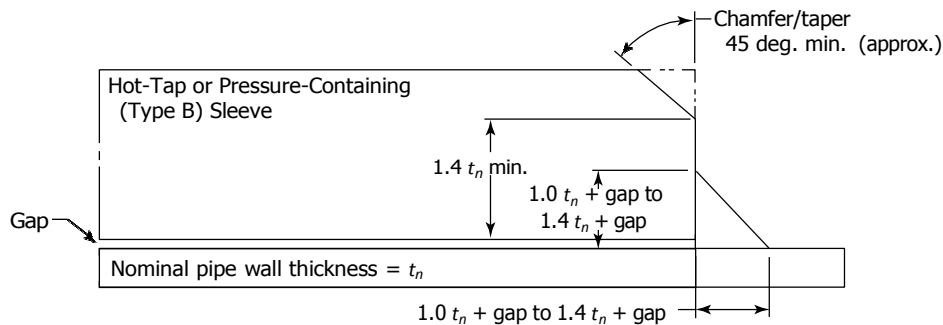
Chamfer/taper
45 deg. min. (approx.)

Hot-Tap or Pressure-Containing
(Type B) Sleeve

1.4 $t_n$ min.

1.0 $t_n$ + gap to
1.4 $t_n$ + gap

Gap

Nominal pipe wall thickness = $t_n$

1.0 $t_n$ + gap to 1.4 $t_n$ + gap